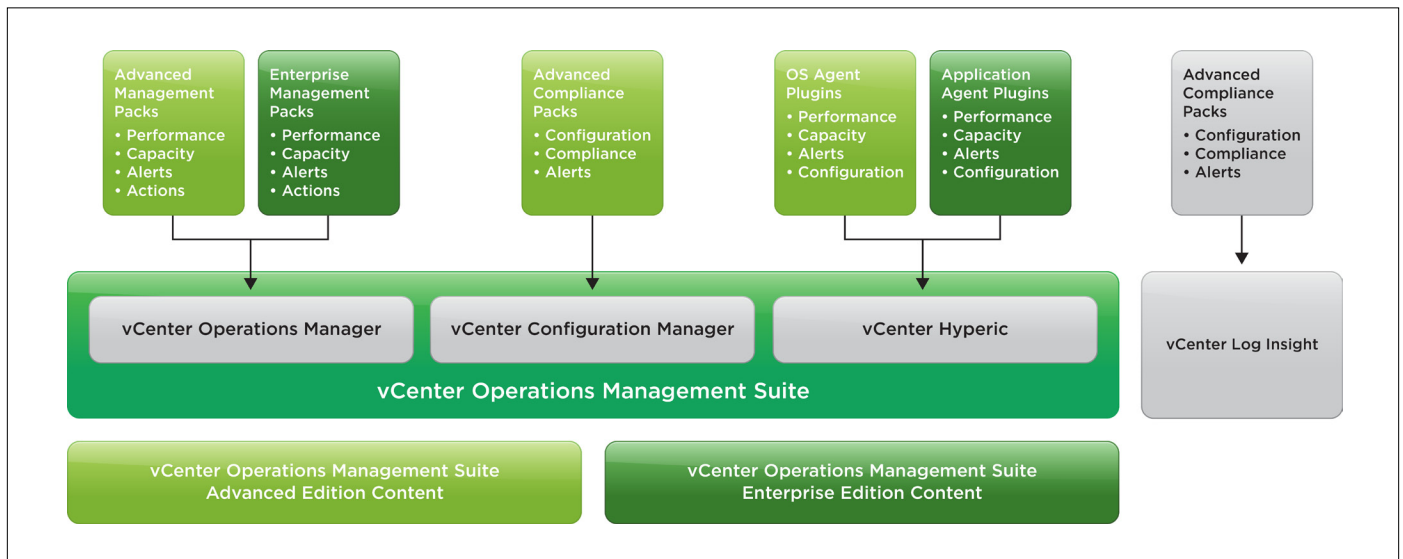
Advanced Management Packs
• Performance
• Capacity
• Alerts
• Actions

Enterprise Management Packs
• Performance
• Capacity
• Alerts
• Actions

Advanced Compliance Packs
• Configuration
• Compliance
• Alerts

OS Agent Plugins
• Performance
• Capacity
• Alerts
• Configuration

Application Agent Plugins
• Performance
• Capacity
• Alerts
• Configuration

Advanced Compliance Packs
• Configuration
• Compliance
• Alerts

vCenter Operations Manager

vCenter Configuration Manager

vCenter Hyperic

vCenter Operations Management Suite

vCenter Log Insight

vCenter Operations Management Suite Advanced Edition Content

vCenter Operations Management Suite Enterprise Edition Content